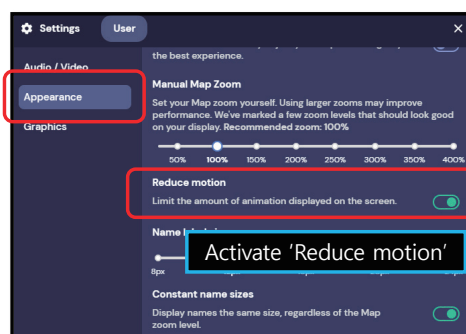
Settings User ×

Audio / Video

Appearance

Graphics

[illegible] the best experience.

Manual Map Zoom

Set your Map zoom yourself. Using larger zooms may improve performance. We've marked a few zoom levels that should look good on your display. Recommended zoom: 100%

50% 100% 150% 200% 250% 300% 350% 400%

Reduce motion

Limit the amount of animation displayed on the screen.

Name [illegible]

8px

Activate 'Reduce motion'

Constant name sizes

Display names the same size, regardless of the Map zoom level.